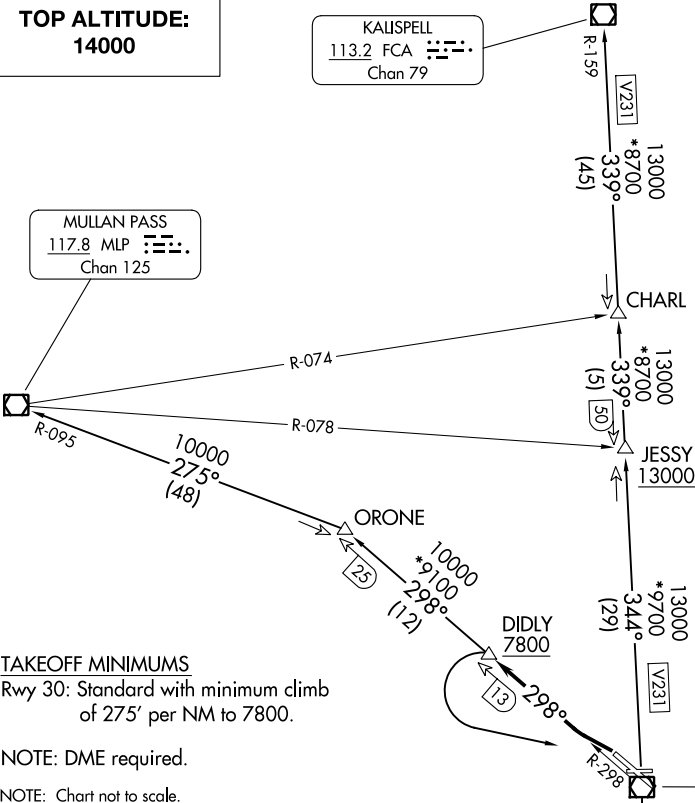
TOP ALTITUDE:
14000

KALISPELL
113.2 FCA
Chan 79

R-159

V231

13000
*8700
339°
(45)

MULLAN PASS
117.8 MLP
Chan 125

CHARL

R-074

13000
*8700
339°
(5)

50

R-078

JESSY
13000

R-095

10000
275°
(48)

ORONE

25

10000
*9100
298°
(12)

13000
*9700
344°
(29)

DIDLY
7800

13

298°

V231

R-298

TAKEOFF MINIMUMS
Rwy 30: Standard with minimum climb of 275' per NM to 7800.

NOTE: DME required.

NOTE: Chart not to scale.